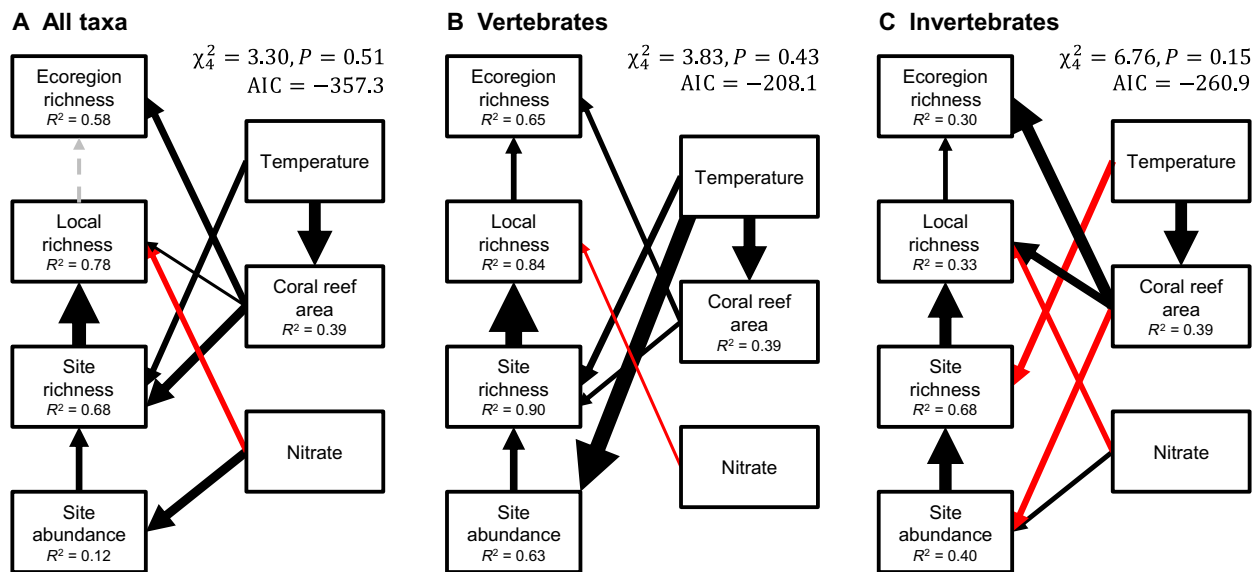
A All taxa

$\chi^2_4 = 3.30, P = 0.51$
$\text{AIC} = -357.3$

Ecoregion richness
$R^2$ = 0.58

Temperature

Local richness
$R^2$ = 0.78

Coral reef area
$R^2$ = 0.39

Site richness
$R^2$ = 0.68

Nitrate

Site abundance
$R^2$ = 0.12

B Vertebrates

$\chi^2_4 = 3.83, P = 0.43$
$\text{AIC} = -208.1$

Ecoregion richness
$R^2$ = 0.65

Temperature

Local richness
$R^2$ = 0.84

Coral reef area
$R^2$ = 0.39

Site richness
$R^2$ = 0.90

Nitrate

Site abundance
$R^2$ = 0.63

C Invertebrates

$\chi^2_4 = 6.76, P = 0.15$
$\text{AIC} = -260.9$

Ecoregion richness
$R^2$ = 0.30

Temperature

Local richness
$R^2$ = 0.33

Coral reef area
$R^2$ = 0.39

Site richness
$R^2$ = 0.68

Nitrate

Site abundance
$R^2$ = 0.40